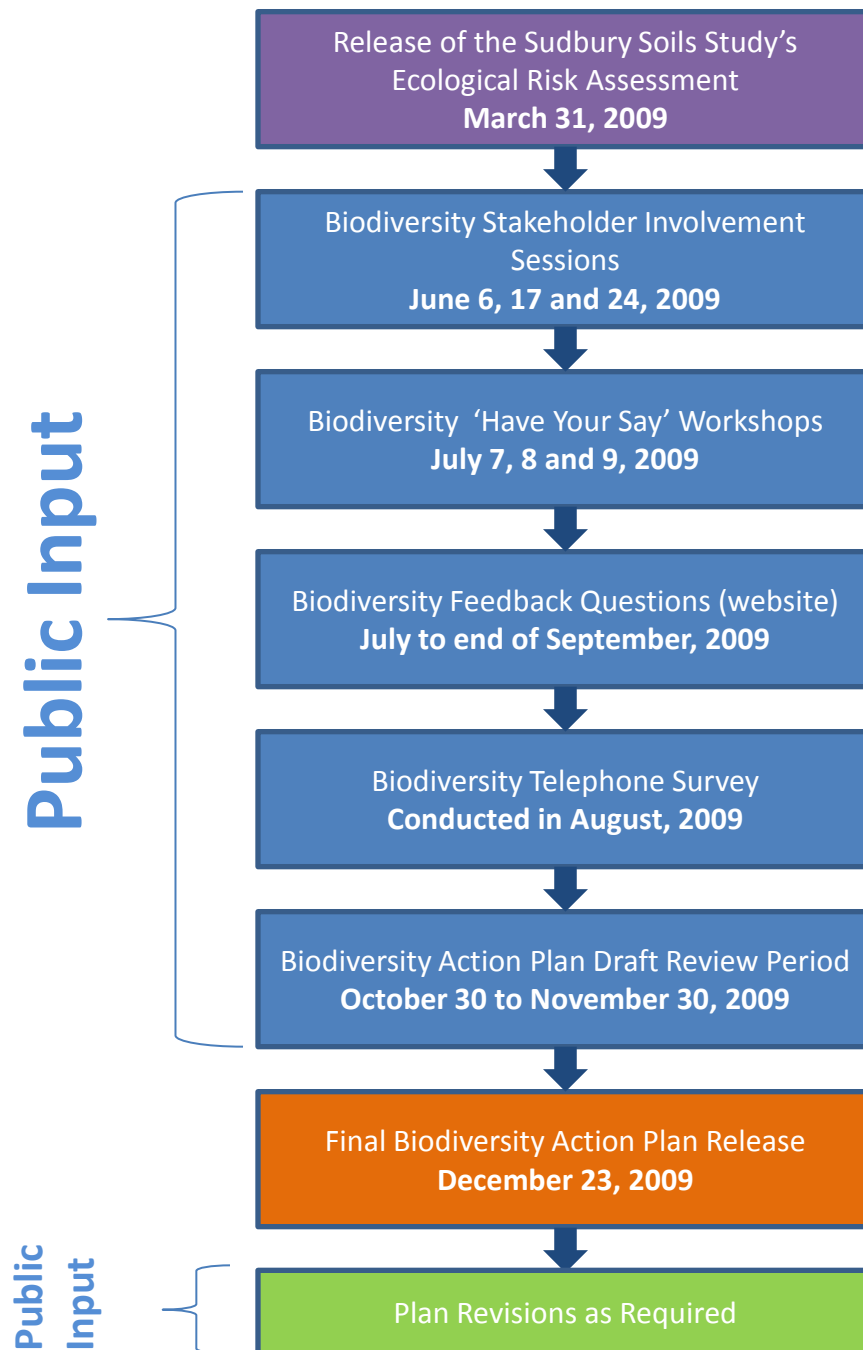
Release of the Sudbury Soils Study's Ecological Risk Assessment
**March 31, 2009**

Public Input

Biodiversity Stakeholder Involvement Sessions
**June 6, 17 and 24, 2009**

Biodiversity 'Have Your Say' Workshops
**July 7, 8 and 9, 2009**

Biodiversity Feedback Questions (website)
**July to end of September, 2009**

Biodiversity Telephone Survey
**Conducted in August, 2009**

Biodiversity Action Plan Draft Review Period
**October 30 to November 30, 2009**

Final Biodiversity Action Plan Release
**December 23, 2009**

Public Input

Plan Revisions as Required